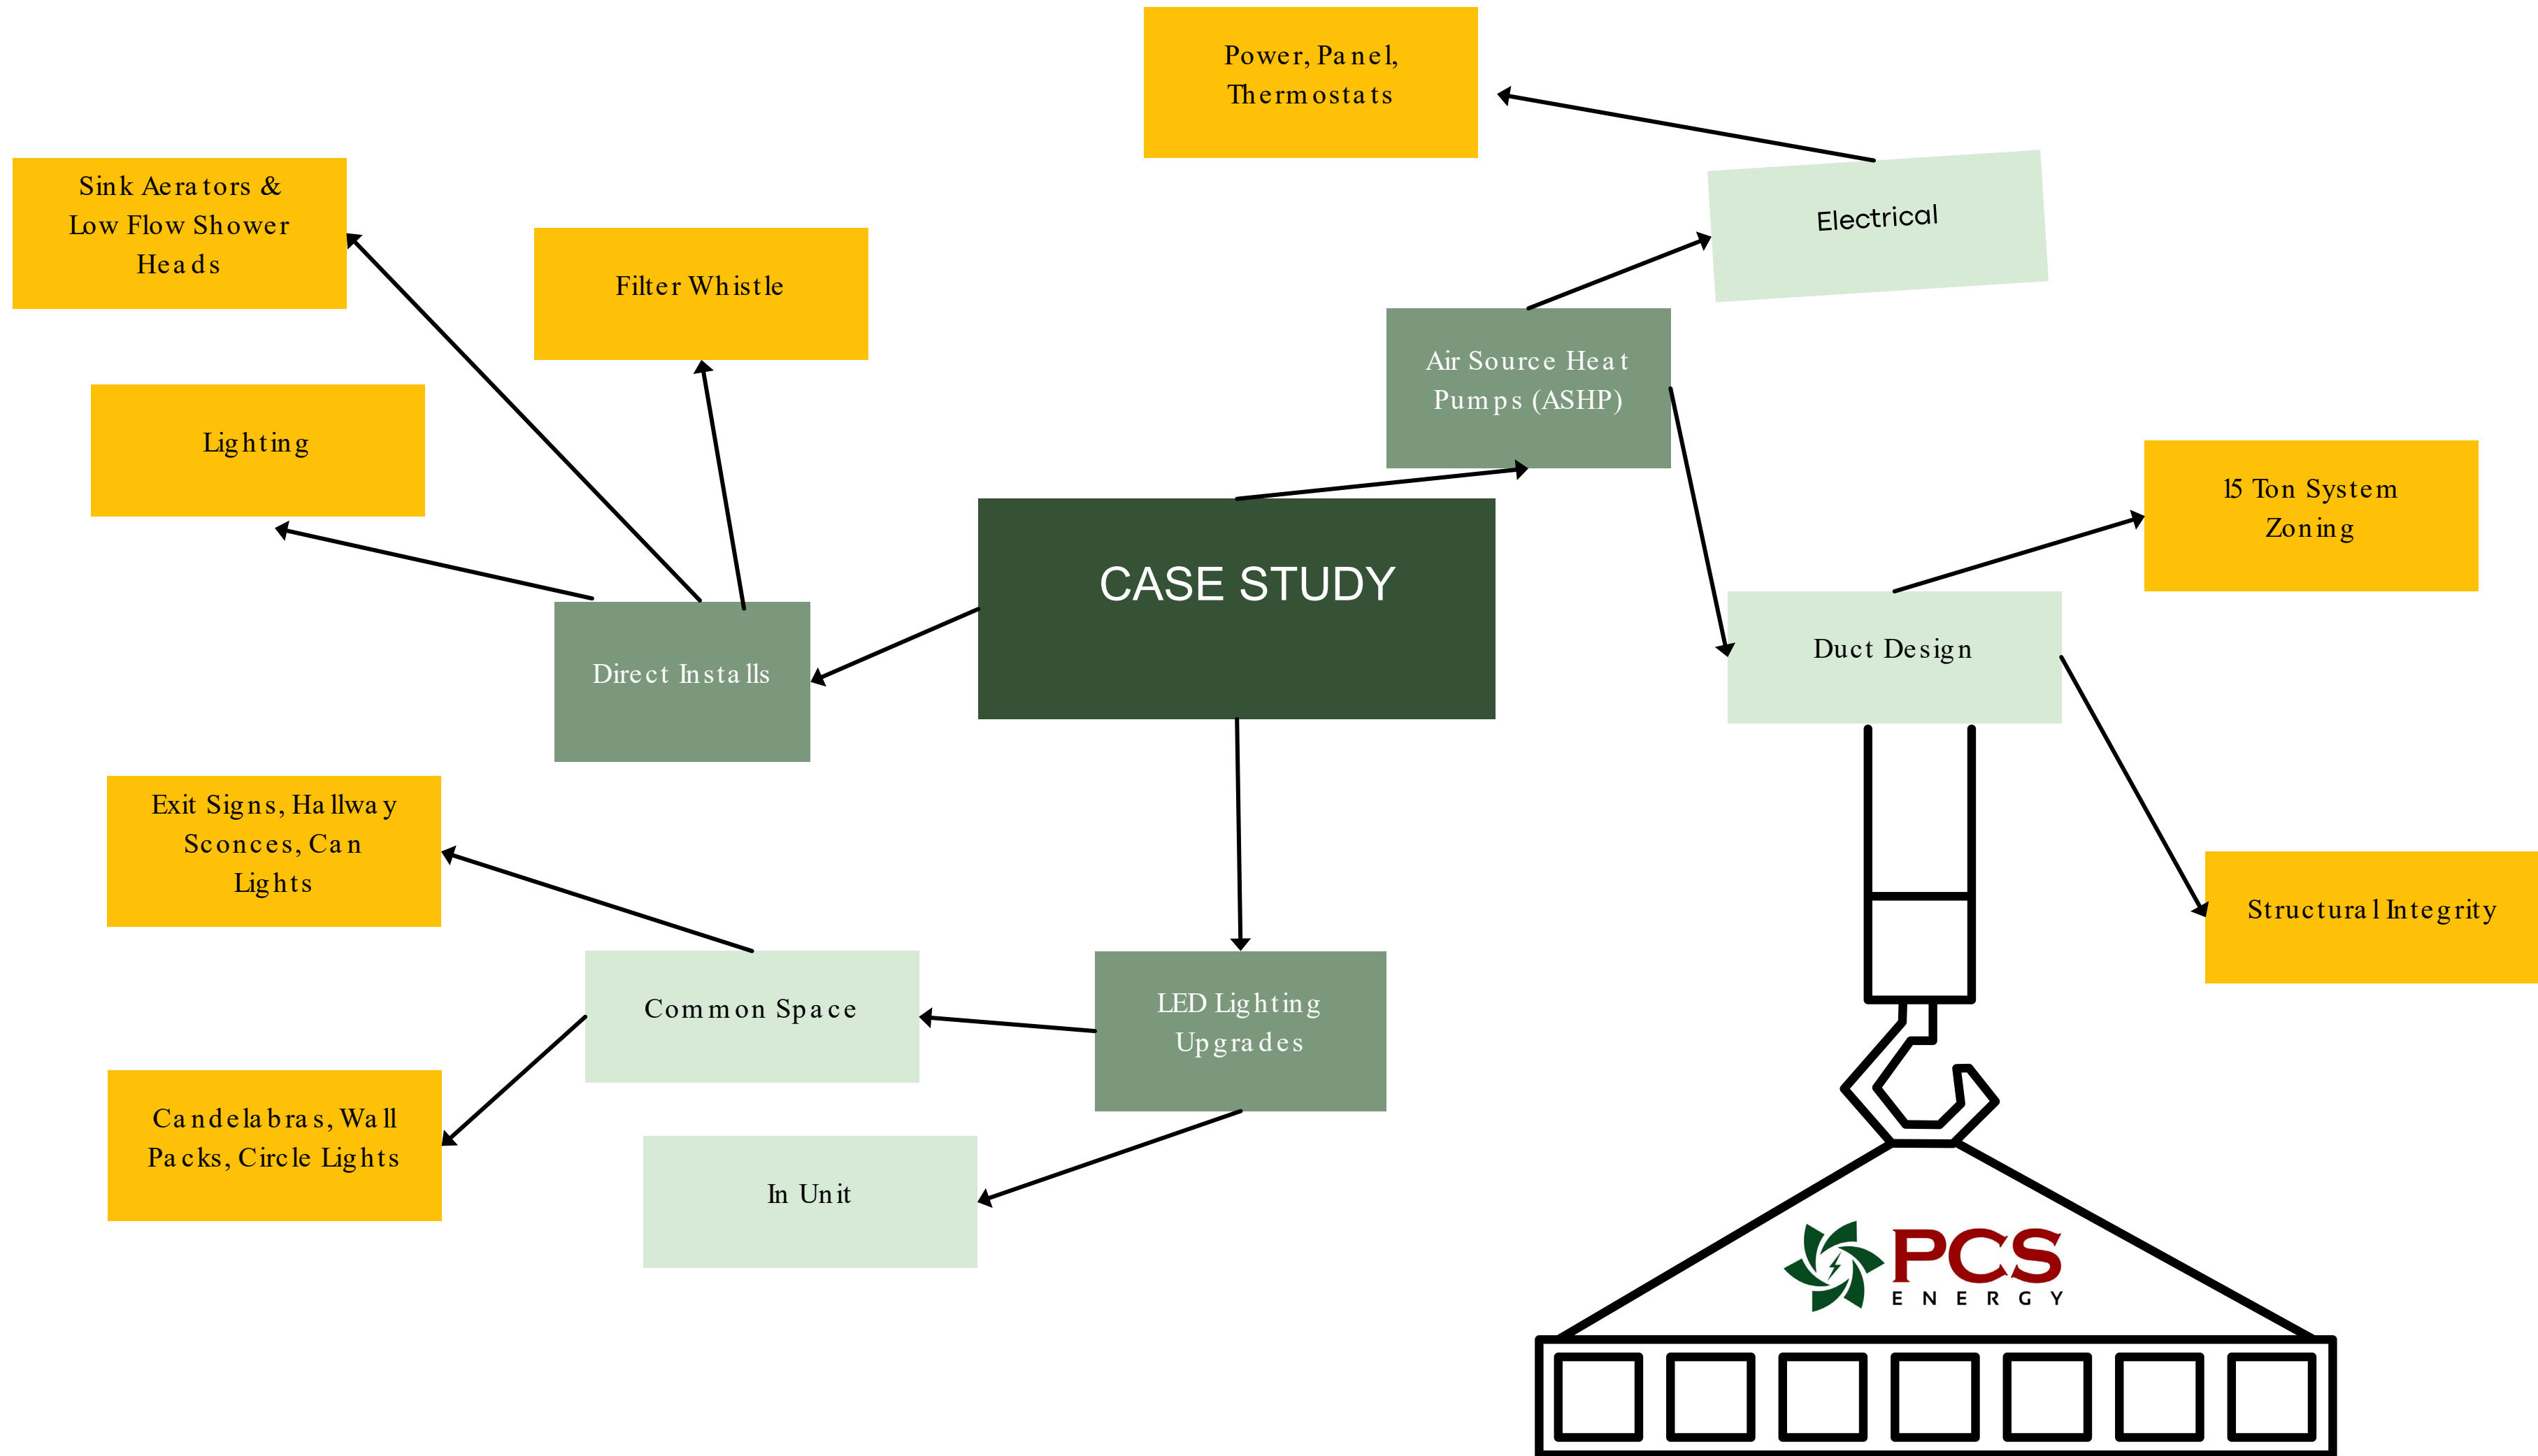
Power, Panel, Thermostats

Sink Aerators & Low Flow Shower Heads

Filter Whistle

Electrical

Air Source Heat Pumps (ASHP)

Lighting

CASE STUDY

15 Ton System Zoning

Direct Installs

Duct Design

Exit Signs, Hallway Sconces, Can Lights

Structural Integrity

Common Space

LED Lighting Upgrades

Candelabras, Wall Packs, Circle Lights

In Unit

PCS ENERGY